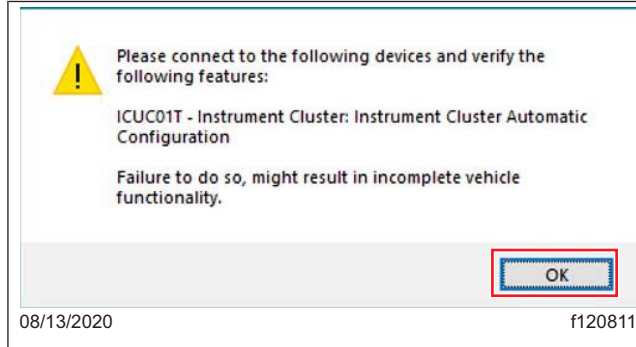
Please connect to the following devices and verify the following features:

ICUC01T - Instrument Cluster: Instrument Cluster Automatic Configuration

Failure to do so, might result in incomplete vehicle functionality.

OK

08/13/2020

f120811